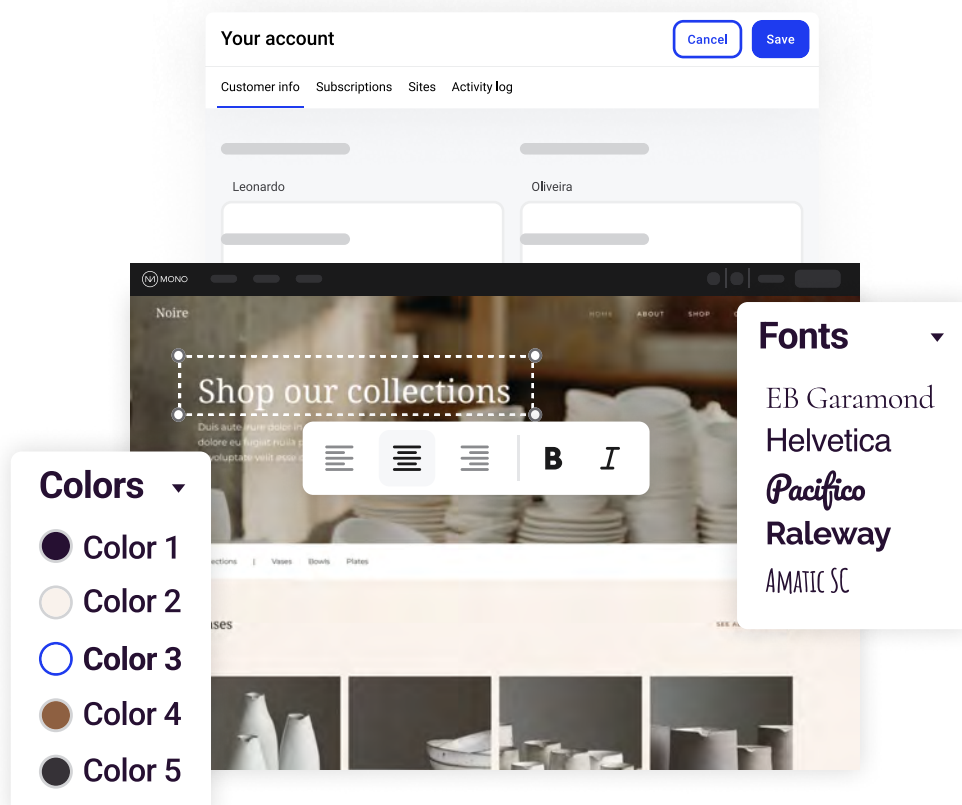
Your account

Cancel Save

Customer info Subscriptions Sites Activity log

Leonardo

Oliveira

MONO

Noire

HOME ABOUT SHOP

Shop our collections

Duis aute irure dolor in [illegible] dolore eu fugiat nulla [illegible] voluptate velit esse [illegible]

B I

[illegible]ections | Vases Bowls Plates

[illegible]ses

SEE A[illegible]

Fonts

EB Garamond
Helvetica
Pacifico
Raleway
AMATIC SC

Colors

Color 1
Color 2
Color 3
Color 4
Color 5